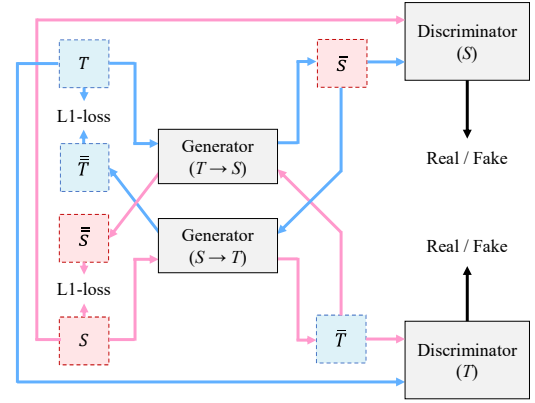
$T$

L1-loss

$\bar{\bar{T}}$

$\bar{\bar{S}}$

L1-loss

$S$

Generator ($T \rightarrow S$)

Generator ($S \rightarrow T$)

$\bar{S}$

$\bar{T}$

Discriminator ($S$)

Real / Fake

Real / Fake

Discriminator ($T$)